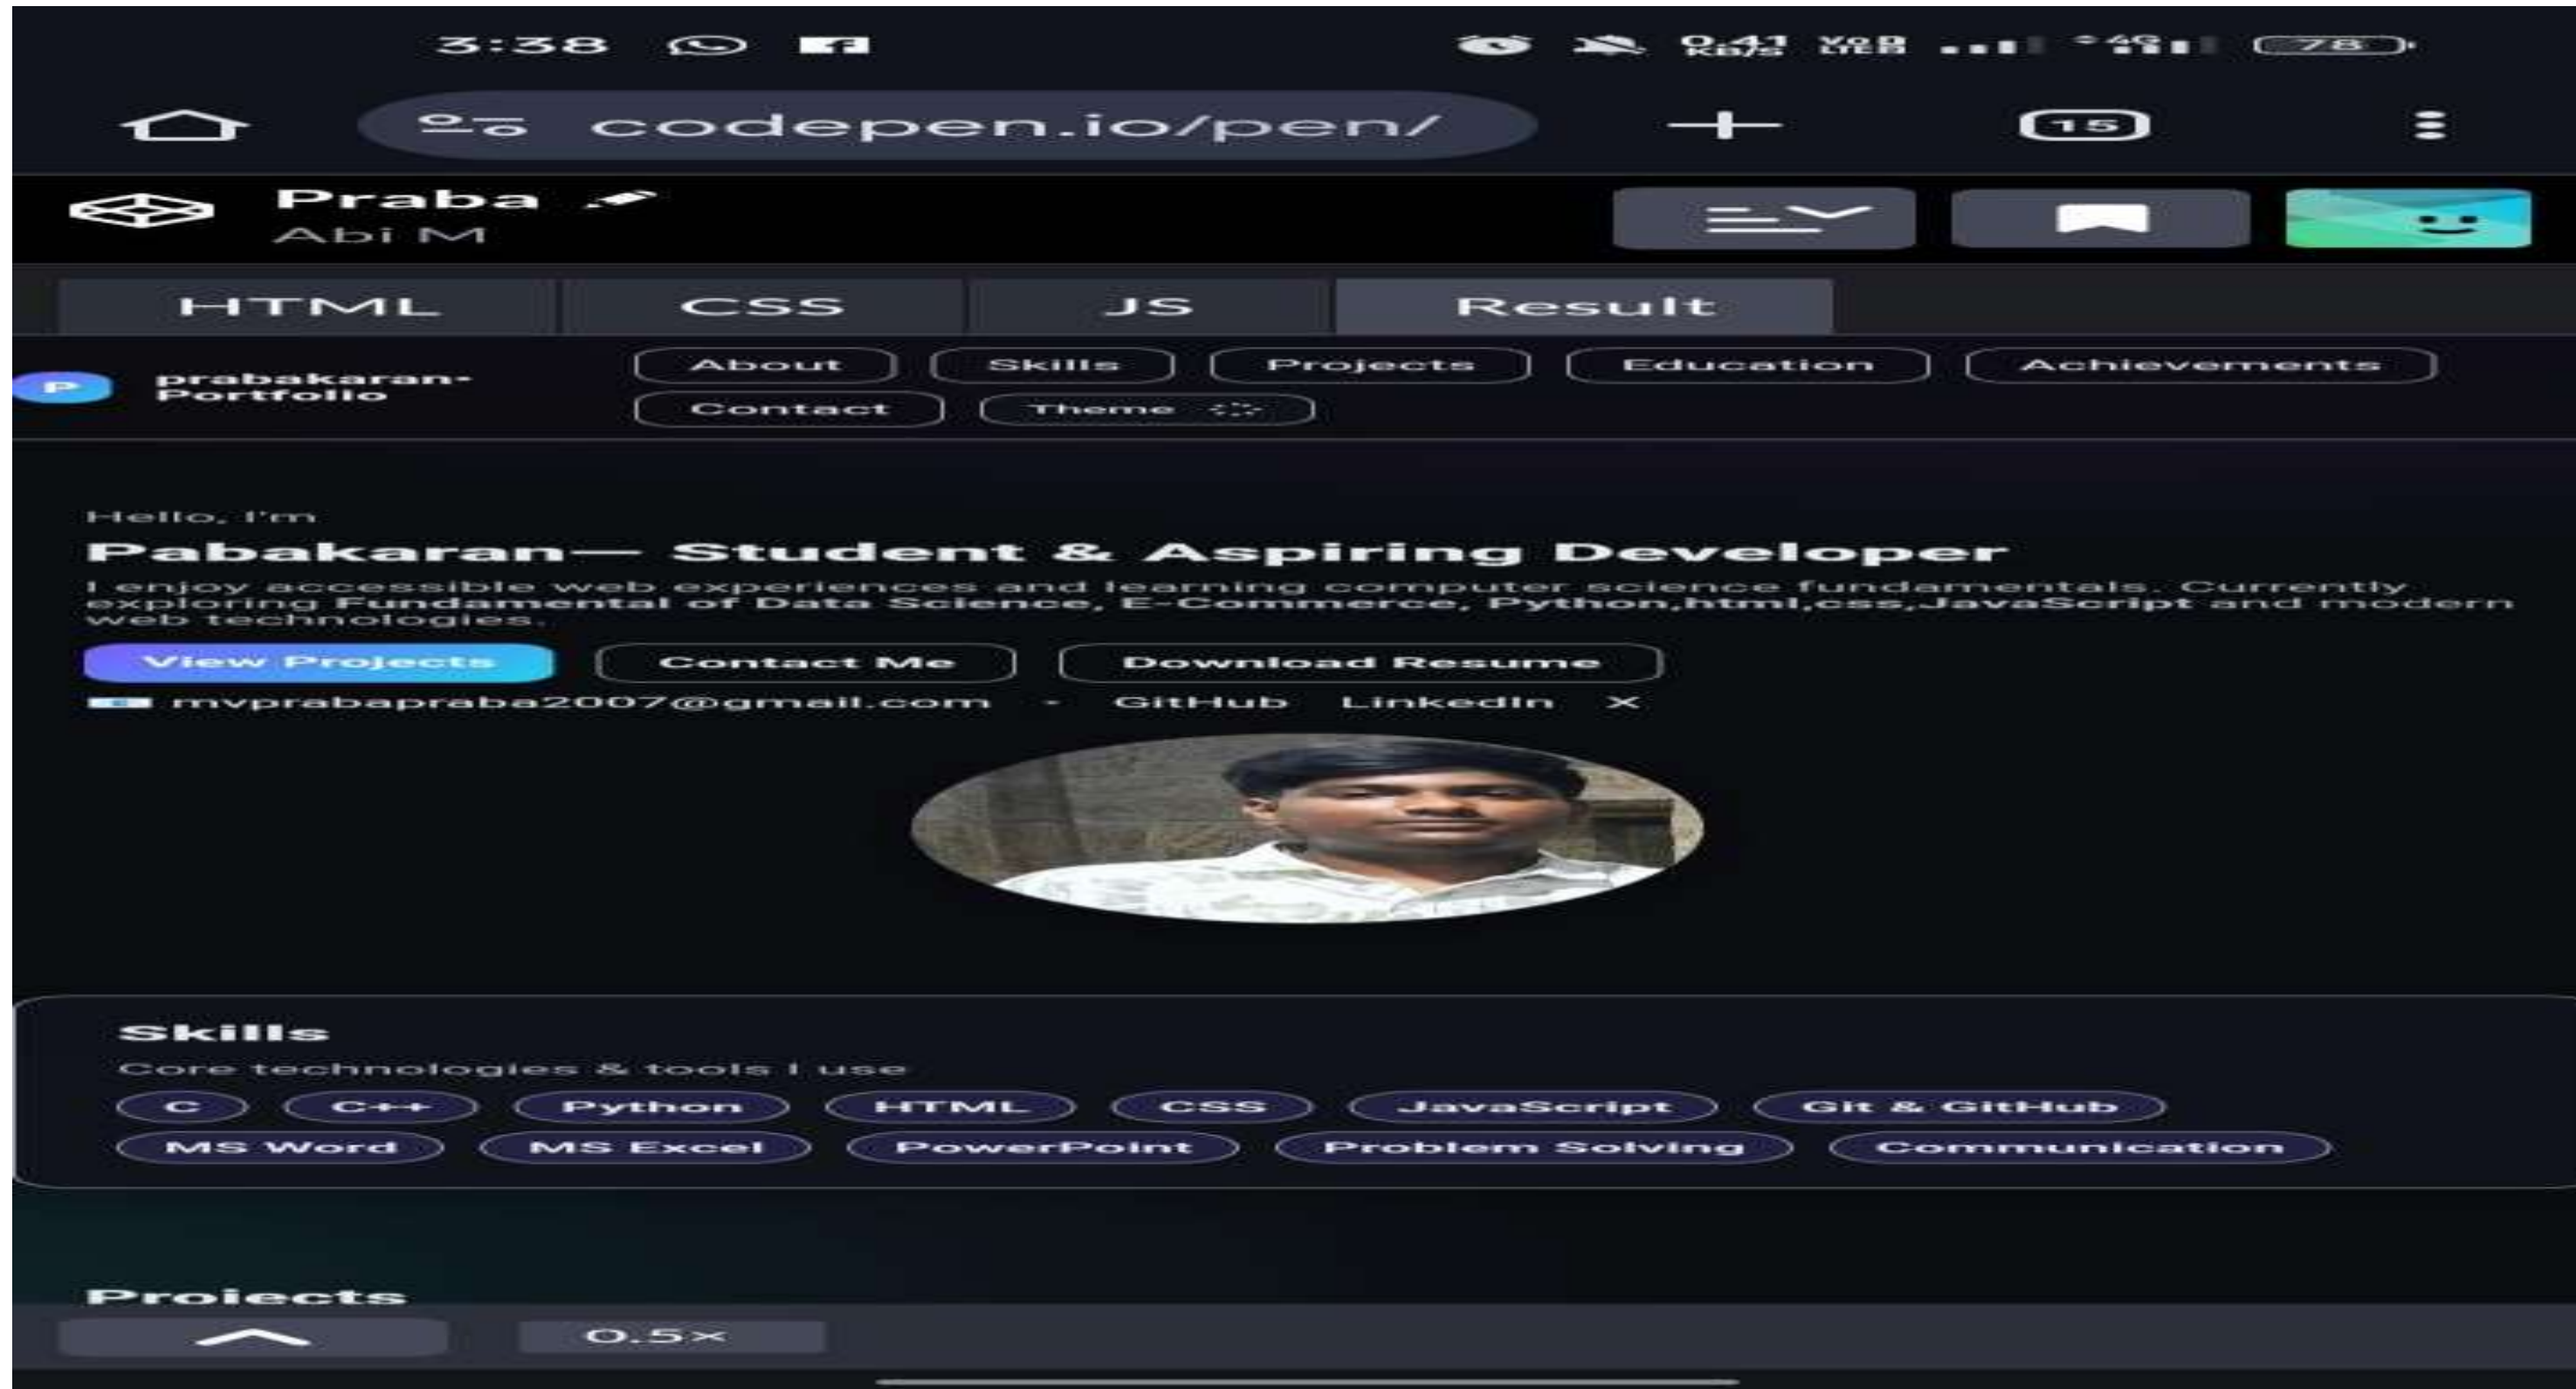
3:38

0.41 KB/S Vo LTE 4G 78

codepen.io/pen/

15

Praba
Abi M

HTML CSS JS Result

P prabakaran-Portfolio

About Skills Projects Education Achievements Contact Theme

Hello, I'm

Pabakaran— Student & Aspiring Developer

I enjoy accessible web experiences and learning computer science fundamentals. Currently exploring Fundamental of Data Science, E-Commerce, Python,html,css,JavaScript and modern web technologies.

View Projects Contact Me Download Resume

mvprabapraba2007@gmail.com · GitHub LinkedIn X

Skills

Core technologies & tools I use

C C++ Python HTML CSS JavaScript Git & GitHub MS Word MS Excel PowerPoint Problem Solving Communication

Projects

0.5×